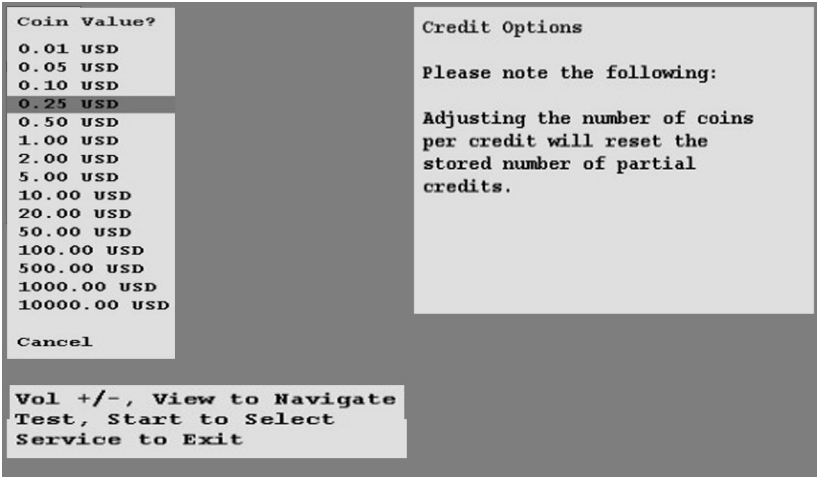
Coin Value?
0.01 USD
0.05 USD
0.10 USD
0.25 USD
0.50 USD
1.00 USD
2.00 USD
5.00 USD
10.00 USD
20.00 USD
50.00 USD
100.00 USD
500.00 USD
1000.00 USD
10000.00 USD

Cancel

Credit Options

Please note the following:

Adjusting the number of coins per credit will reset the stored number of partial credits.

Vol +/-, View to Navigate
Test, Start to Select
Service to Exit